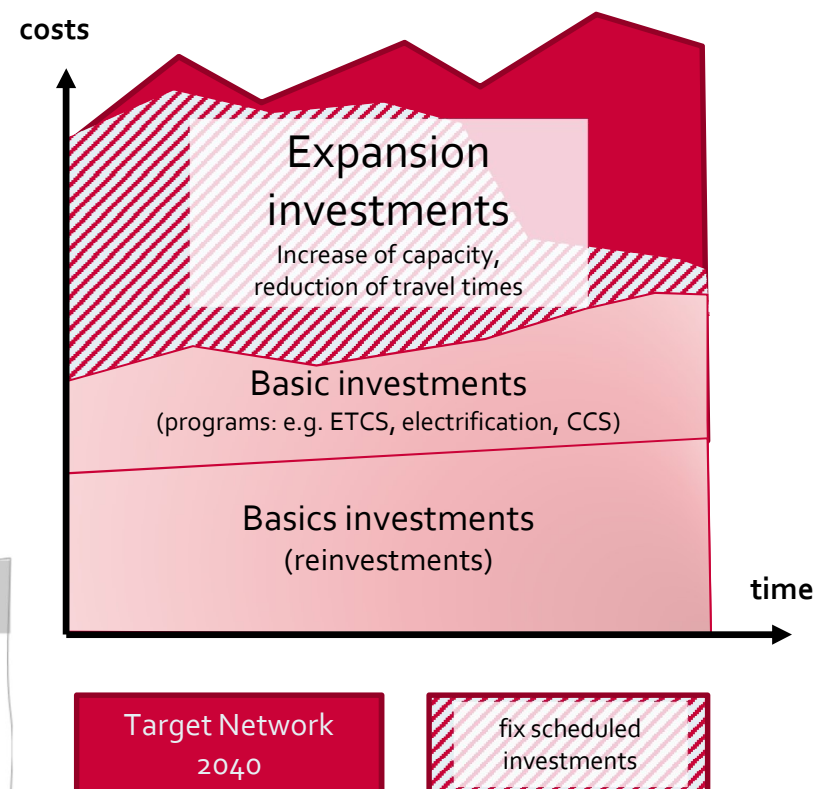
costs

Expansion investments
Increase of capacity, reduction of travel times

Basic investments
(programs: e.g. ETCS, electrification, CCS)

Basics investments
(reinvestments)

time

Target Network 2040

fix scheduled investments